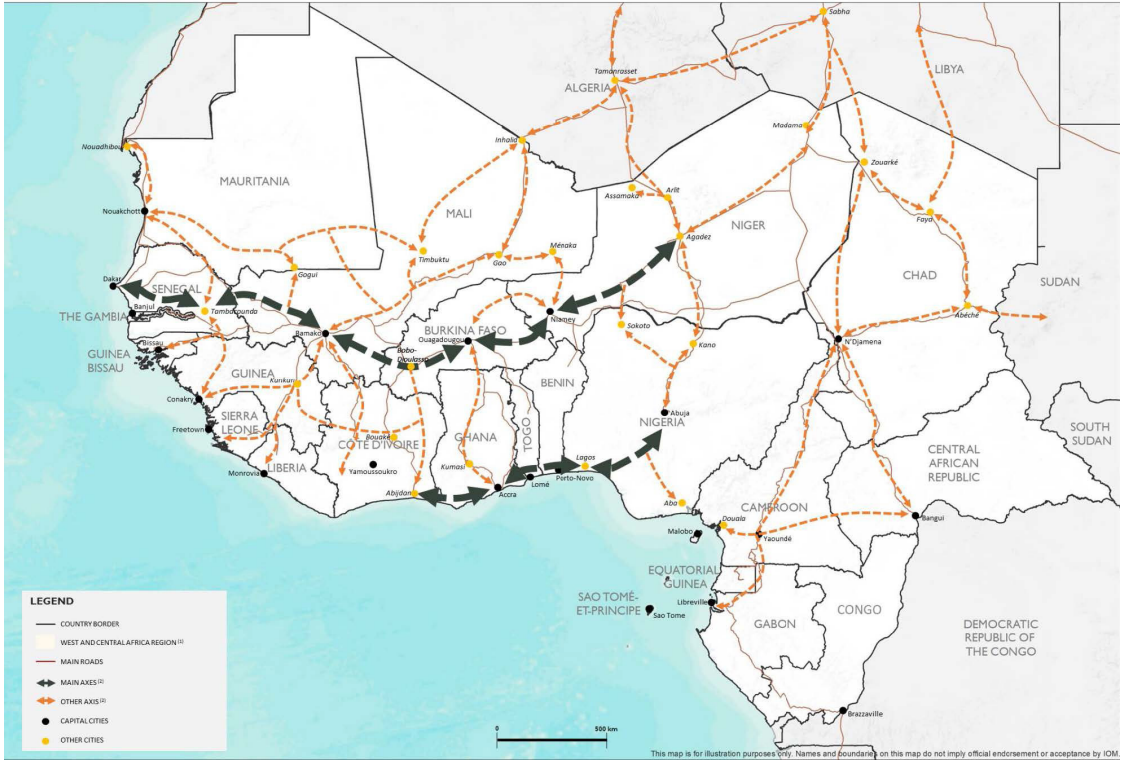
Sabha
LIBYA
Tamanrasset
ALGERIA
Madama
Inhalid
Zouarké
Nouadhibou
MAURITANIA
Arlit
Assamaka
Faya
MALI
Nouakchott
NIGER
Agadez
Ménaka
Timbuktu
Gao
Gogui
CHAD
SUDAN
Dakar
SENEGAL
Tambacounda
Banjul
THE GAMBIA
Abéché
Niamey
BURKINA FASO
Bamako
Ouagadougou
Sokoto
N'Djamena
Bissau
GUINEA BISSAU
Bobo-Dioulasso
Kano
GUINEA
Kankan
BENIN
Conakry
Abuja
SIERRA LEONE
Freetown
Bouaké
COTE D'IVOIRE
GHANA
TOGO
NIGERIA
SOUTH SUDAN
CENTRAL AFRICAN REPUBLIC
Yamoussoukro
Kumasi
Lagos
Monrovia
LIBERIA
Porto-Novo
Lomé
Accra
Abidjan
Aba
CAMEROON
Douala
Bangui
Malabo
Yaoundé
EQUATORIAL GUINEA
SAO TOMÉ-ET-PRINCIPE
Sao Tome
Libreville
GABON
CONGO
DEMOCRATIC REPUBLIC OF THE CONGO
Brazzaville
LEGEND
COUNTRY BORDER
WEST AND CENTRAL AFRICA REGION (1)
MAIN ROADS
MAIN AXES (2)
OTHER AXIS (2)
CAPITAL CITIES
OTHER CITIES
0
500 km
This map is for illustration purposes only. Names and boundaries on this map do not imply official endorsement or acceptance by IOM.